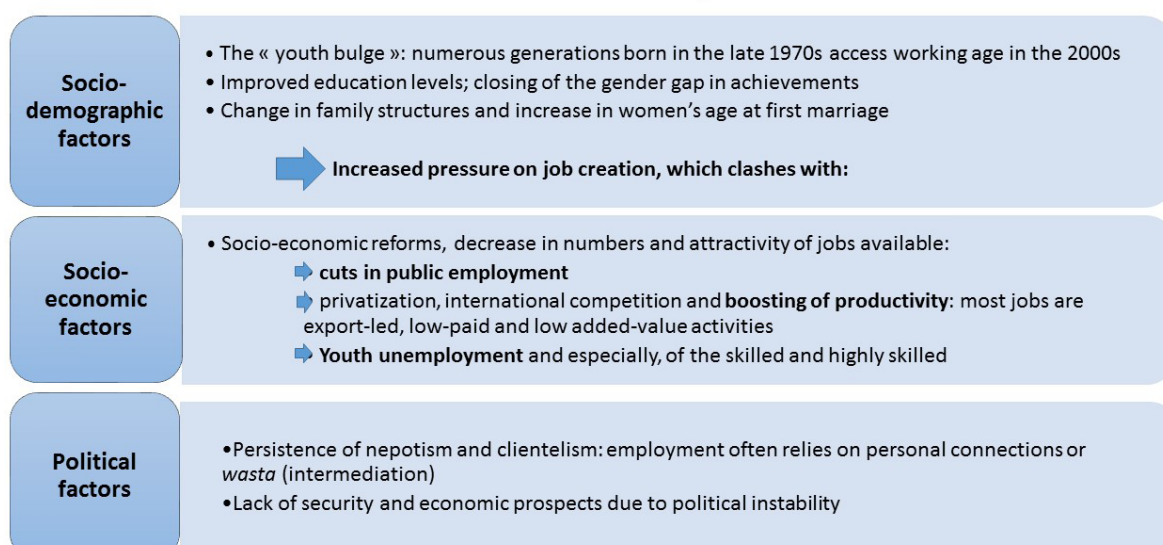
Socio-demographic factors

• The « youth bulge »: numerous generations born in the late 1970s access working age in the 2000s
• Improved education levels; closing of the gender gap in achievements
• Change in family structures and increase in women's age at first marriage

Increased pressure on job creation, which clashes with:

Socio-economic factors

• Socio-economic reforms, decrease in numbers and attractivity of jobs available:
cuts in public employment
privatization, international competition and boosting of productivity: most jobs are export-led, low-paid and low added-value activities
Youth unemployment and especially, of the skilled and highly skilled

Political factors

•Persistence of nepotism and clientelism: employment often relies on personal connections or wasta (intermediation)
•Lack of security and economic prospects due to political instability